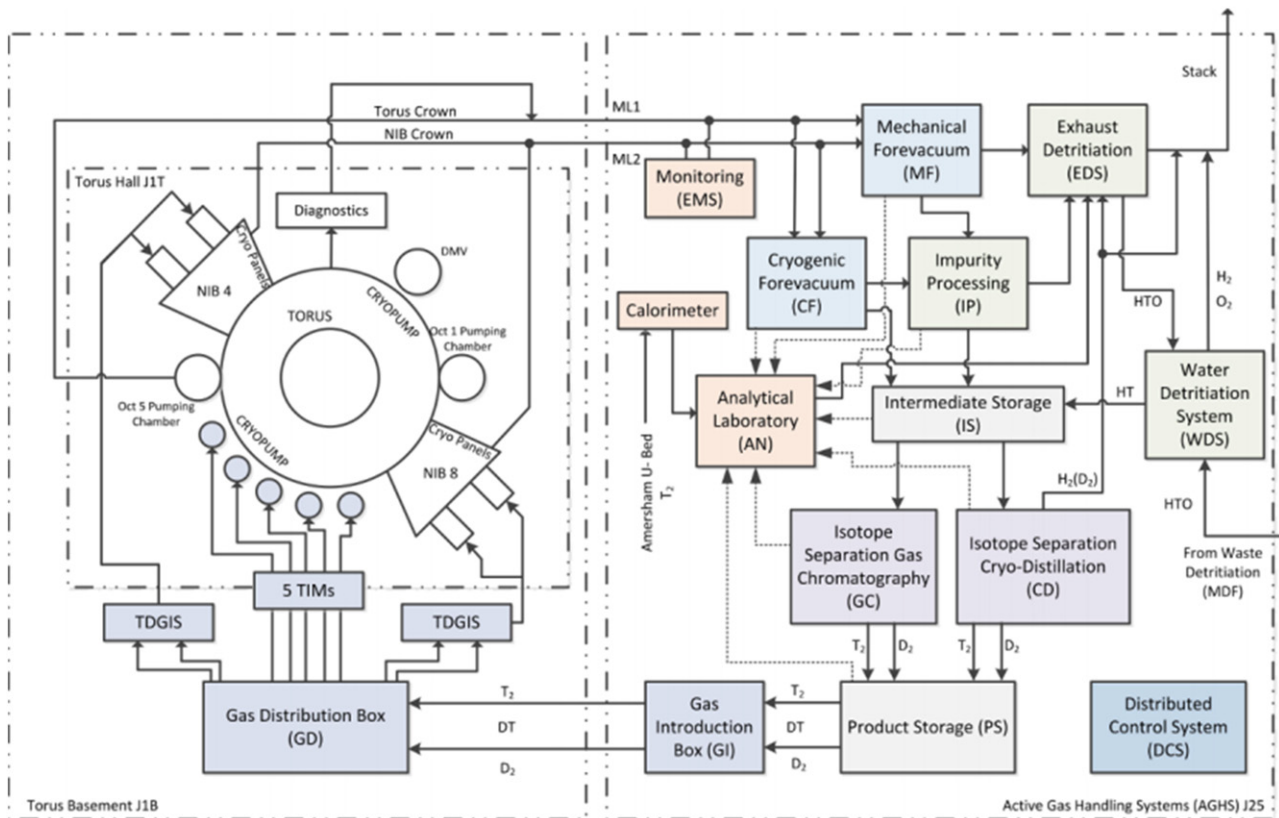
Stack

Torus Crown

NIB Crown

ML1

ML2

Torus Hall J1T

Diagnostics

Cryo Panels

NIB 4

DMV

CRYOPUMP

TORUS

Oct 1 Pumping Chamber

Oct 5 Pumping Chamber

CRYOPUMP

Cryo Panels

NIB 8

5 TIMs

TDGIS

TDGIS

Gas Distribution Box (GD)

Torus Basement J1B

Monitoring (EMS)

Mechanical Forevacuum (MF)

Exhaust Detritiation (EDS)

Cryogenic Forevacuum (CF)

Impurity Processing (IP)

Calorimeter

Analytical Laboratory (AN)

Intermediate Storage (IS)

HTO

$H_2$

$O_2$

HT

Water Detritiation System (WDS)

Amersham U- Bed $T_2$

$H_2(D_2)$

HTO

Isotope Separation Gas Chromatography (GC)

Isotope Separation Cryo-Distillation (CD)

From Waste Detritiation (MDF)

$T_2$ $D_2$

$T_2$ $D_2$

$T_2$

DT

$D_2$

Gas Introduction Box (GI)

$T_2$

DT

$D_2$

Product Storage (PS)

Distributed Control System (DCS)

Active Gas Handling Systems (AGHS) J25